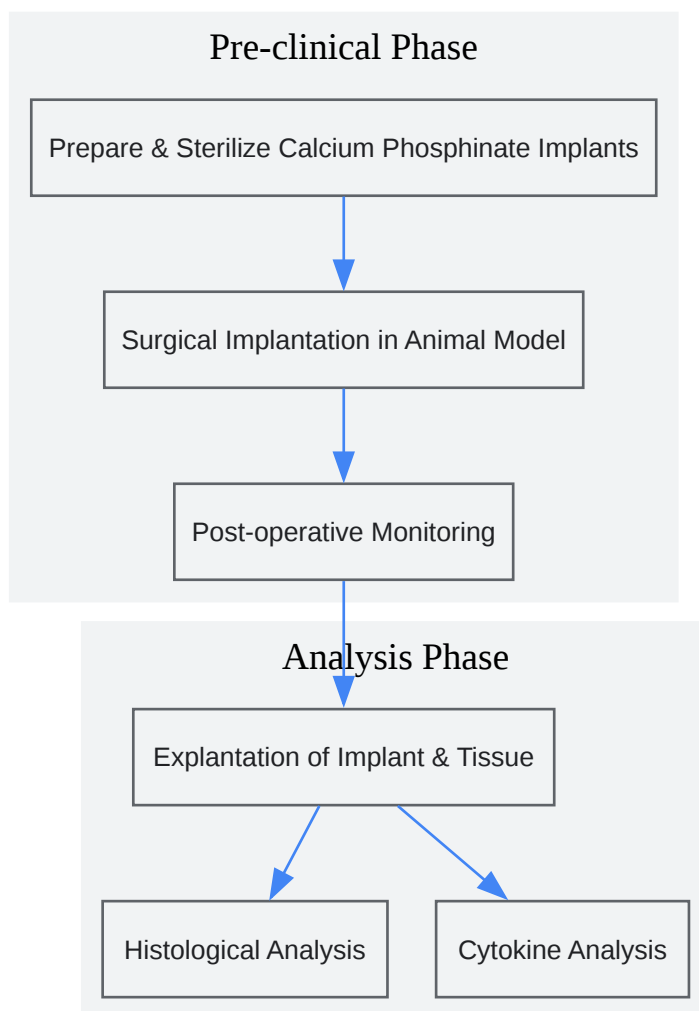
Pre-clinical Phase

Prepare & Sterilize Calcium Phosphinate Implants

Surgical Implantation in Animal Model

Post-operative Monitoring

Analysis Phase

Explantation of Implant & Tissue

Histological Analysis

Cytokine Analysis